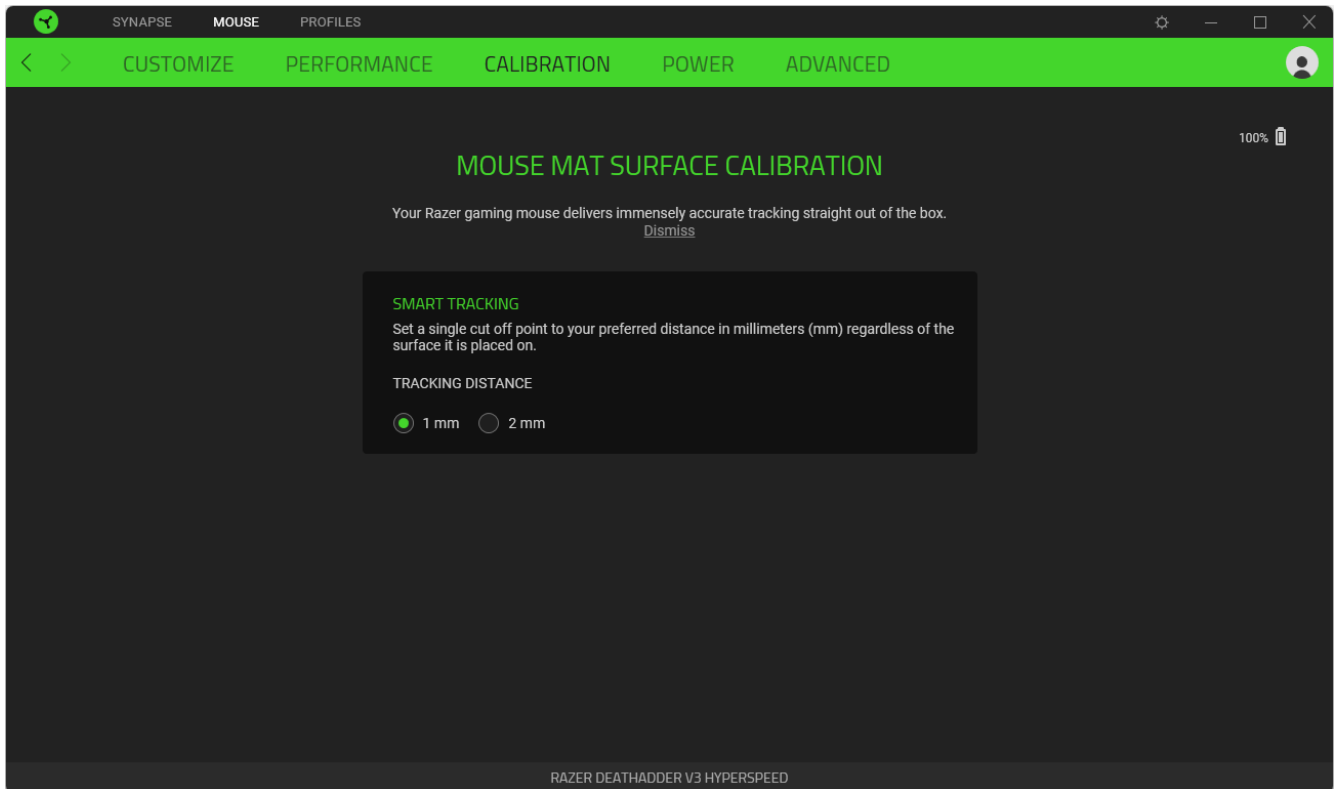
SYNAPSE MOUSE PROFILES

CUSTOMIZE PERFORMANCE CALIBRATION POWER ADVANCED

100%

MOUSE MAT SURFACE CALIBRATION

Your Razer gaming mouse delivers immensely accurate tracking straight out of the box.
Dismiss

SMART TRACKING
Set a single cut off point to your preferred distance in millimeters (mm) regardless of the surface it is placed on.

TRACKING DISTANCE

1 mm 2 mm

RAZER DEATHADDER V3 HYPERSPEED